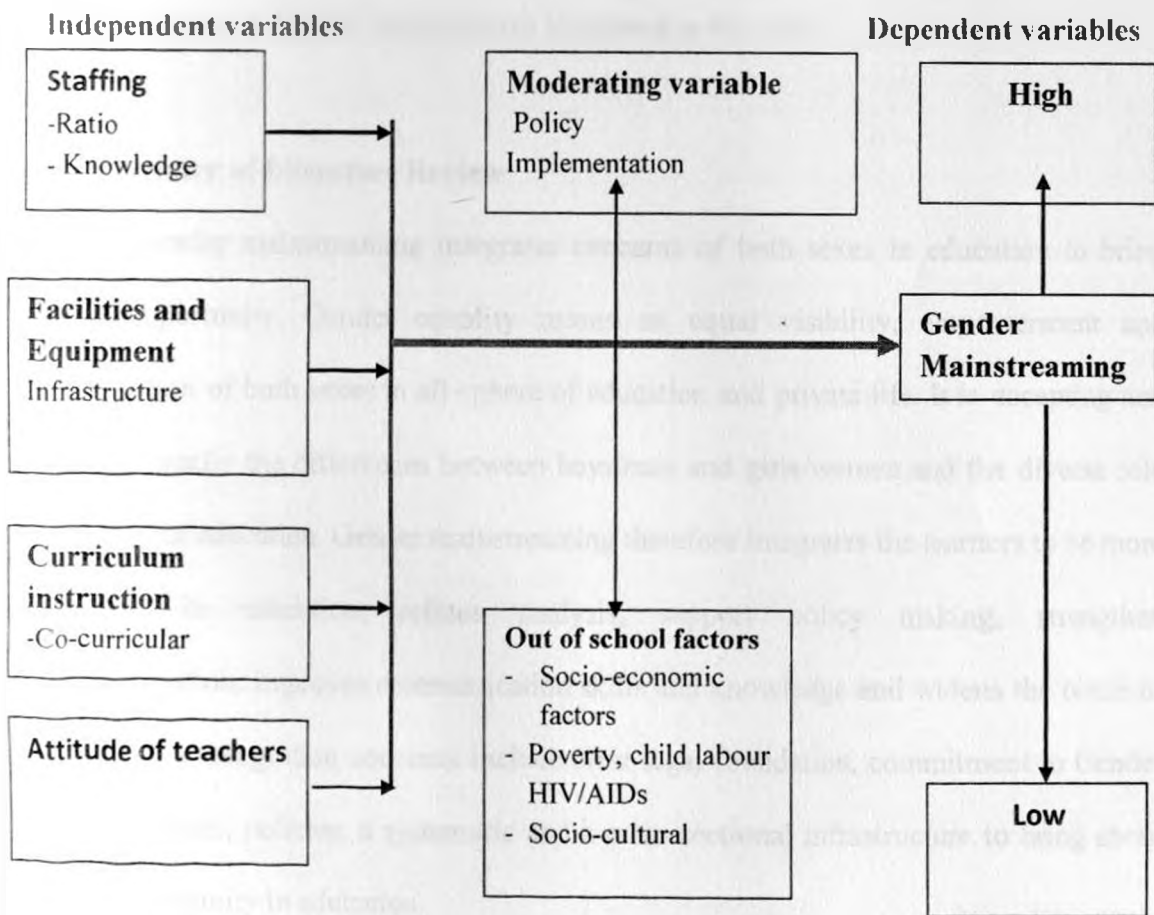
Independent variables

Dependent variables

Staffing
-Ratio
- Knowledge

Moderating variable
Policy
Implementation

High

Facilities and Equipment
Infrastructure

Gender Mainstreaming

Curriculum instruction
-Co-curricular

Out of school factors
- Socio-economic factors
- Poverty, child labour HIV/AIDs
- Socio-cultural

Attitude of teachers

Low